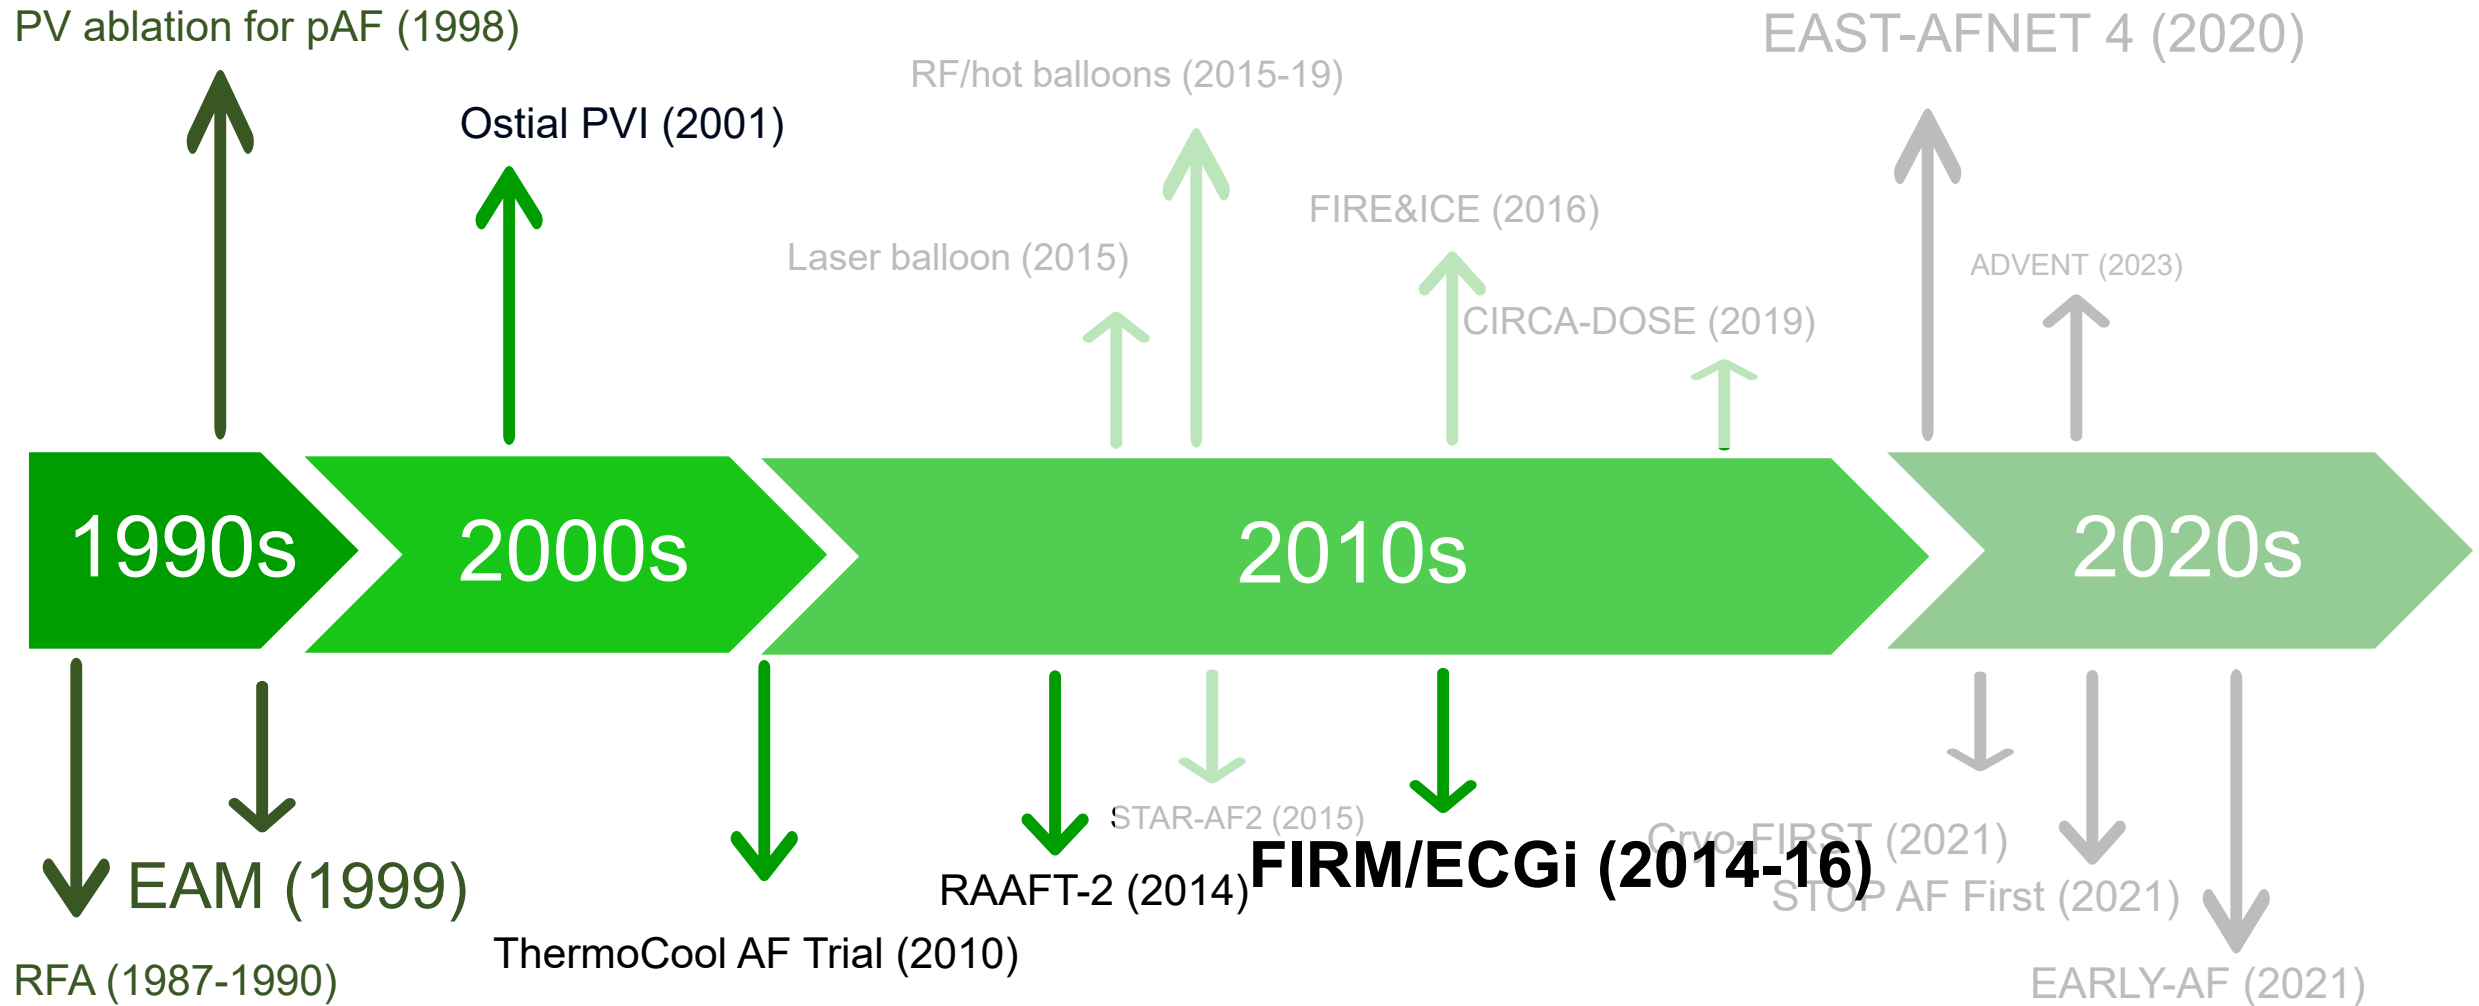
PV ablation for pAF (1998)

Ostial PVI (2001)

RF/hot balloons (2015-19)

EAST-AFNET 4 (2020)

FIRE&ICE (2016)

Laser balloon (2015)

ADVENT (2023)

CIRCA-DOSE (2019)

1990s

2000s

2010s

2020s

STAR-AF2 (2015)

Cryo-FIRST (2021)

FIRM/ECGi (2014-16)

EAM (1999)

RAAFT-2 (2014)

STOP AF First (2021)

ThermoCool AF Trial (2010)

RFA (1987-1990)

EARLY-AF (2021)